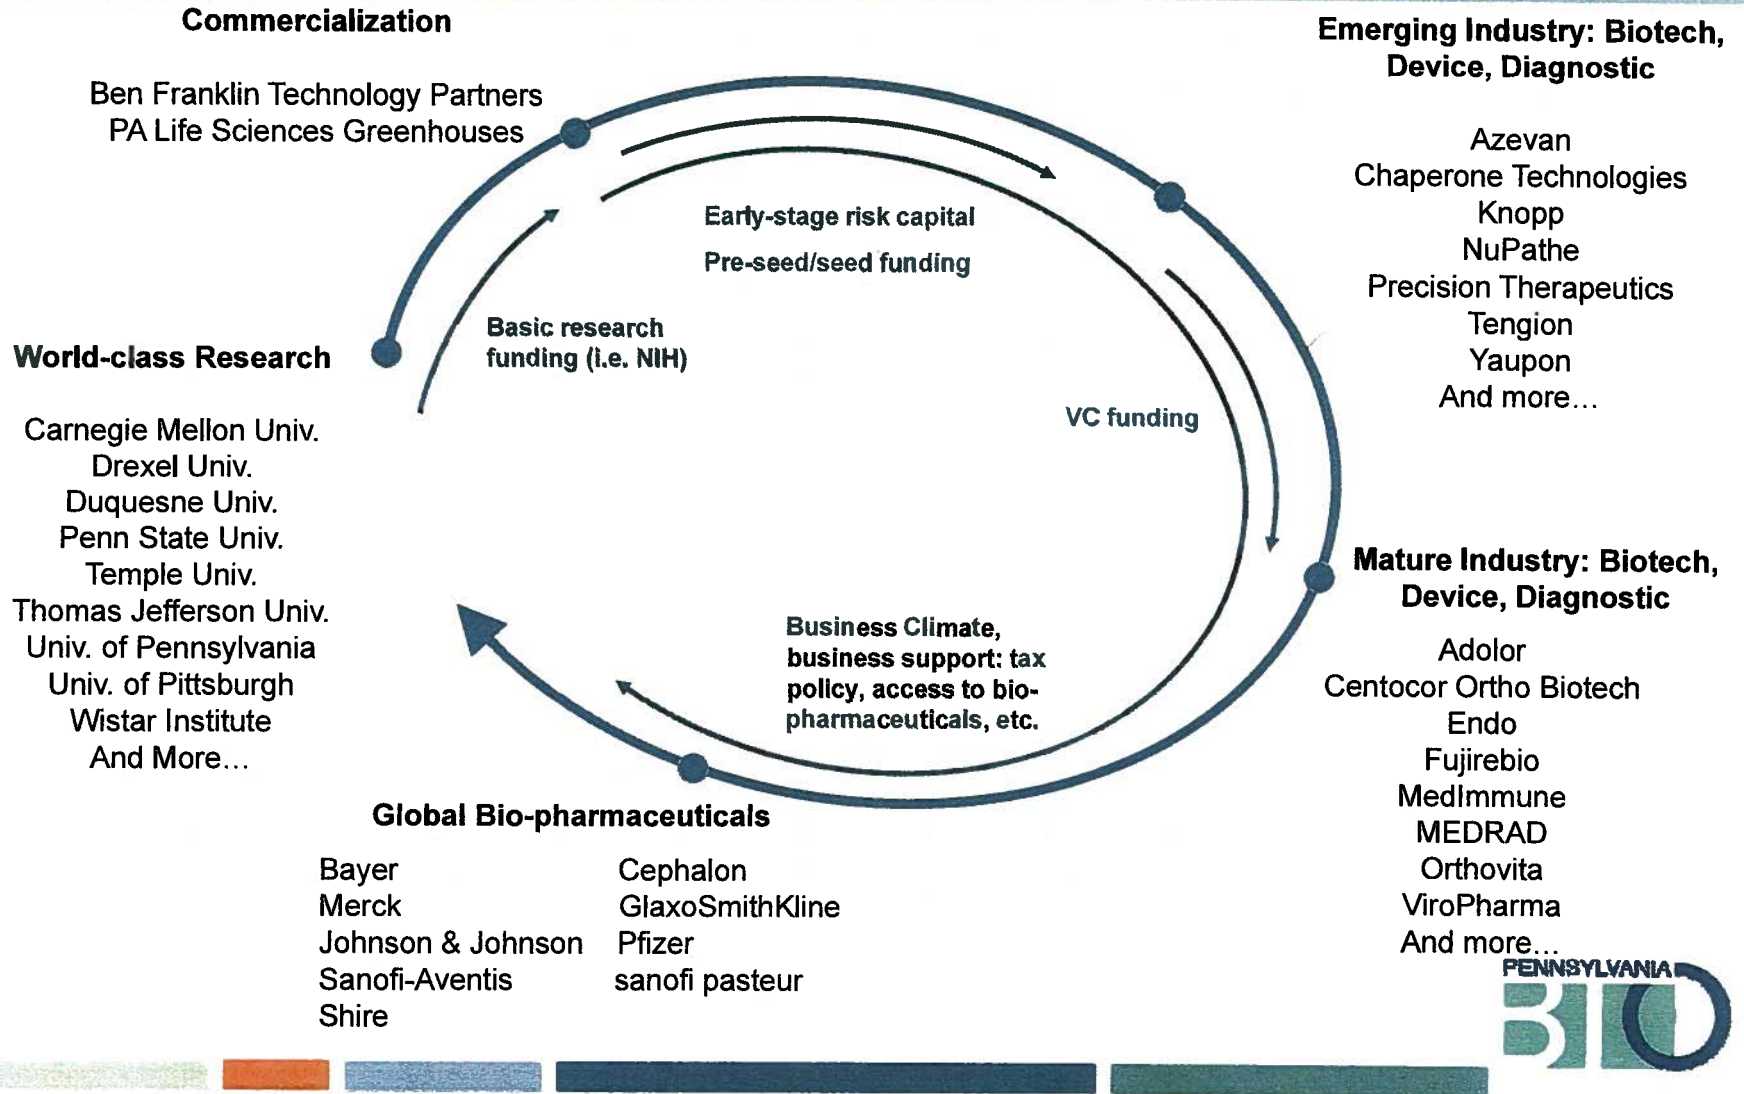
Commercialization

Ben Franklin Technology Partners
PA Life Sciences Greenhouses

Emerging Industry: Biotech, Device, Diagnostic

Azevan
Chaperone Technologies
Knopp
NuPathe
Precision Therapeutics
Tengion
Yaupon
And more…

Early-stage risk capital
Pre-seed/seed funding

Basic research funding (i.e. NIH)

World-class Research

Carnegie Mellon Univ.
Drexel Univ.
Duquesne Univ.
Penn State Univ.
Temple Univ.
Thomas Jefferson Univ.
Univ. of Pennsylvania
Univ. of Pittsburgh
Wistar Institute
And More…

VC funding

Mature Industry: Biotech, Device, Diagnostic

Adolor
Centocor Ortho Biotech
Endo
Fujirebio
MedImmune
MEDRAD
Orthovita
ViroPharma
And more…

Business Climate, business support: tax policy, access to bio-pharmaceuticals, etc.

Global Bio-pharmaceuticals

Bayer
Merck
Johnson & Johnson
Sanofi-Aventis
Shire

Cephalon
GlaxoSmithKline
Pfizer
sanofi pasteur

PENNSYLVANIA BIO